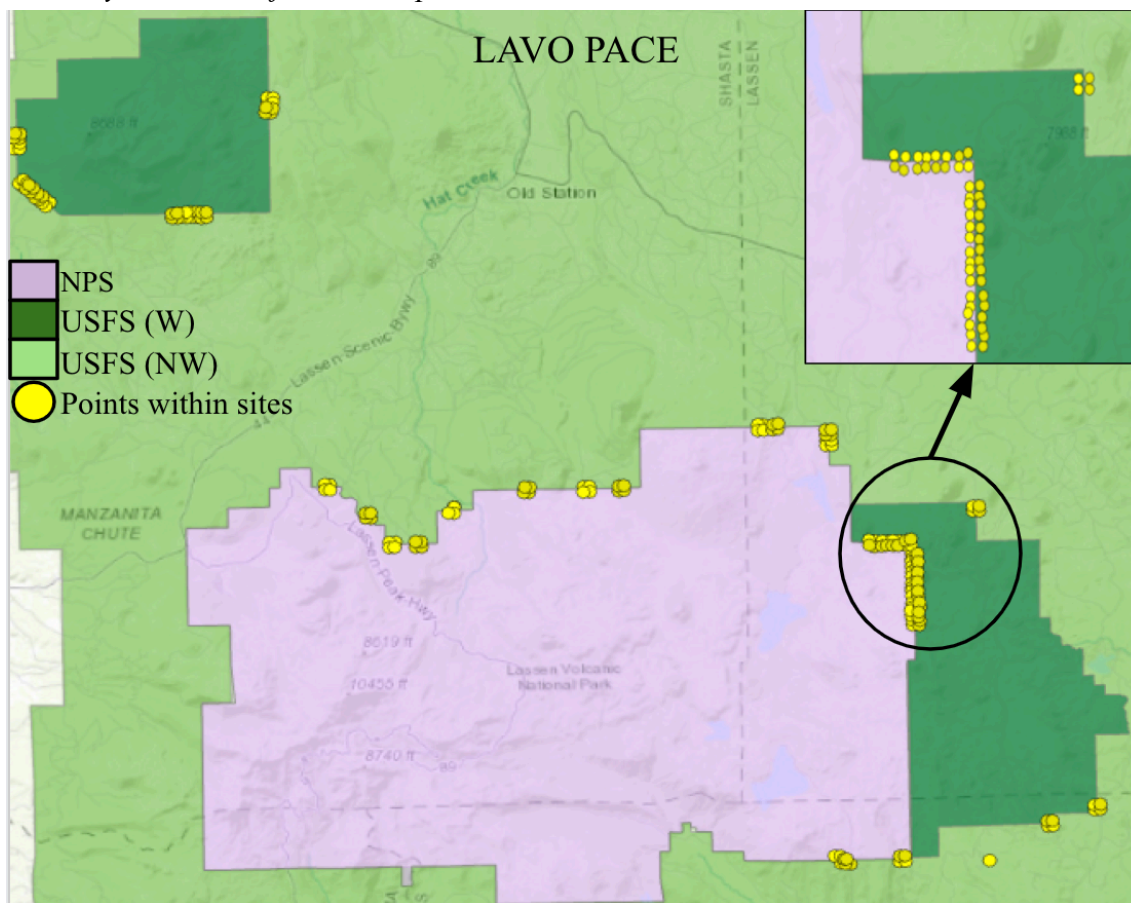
LAVO PACE

SHASTA
LASSEN

8688 ft

7963 ft

Hat Creek

Old Station

89

NPS
USFS (W)
USFS (NW)
Points within sites

Lassen Scenic Bywy

44

MANZANITA CHUTE

Lassen Peak Hwy

8619 ft

10455 ft

Lassen Volcanic National Park

8740 ft

89